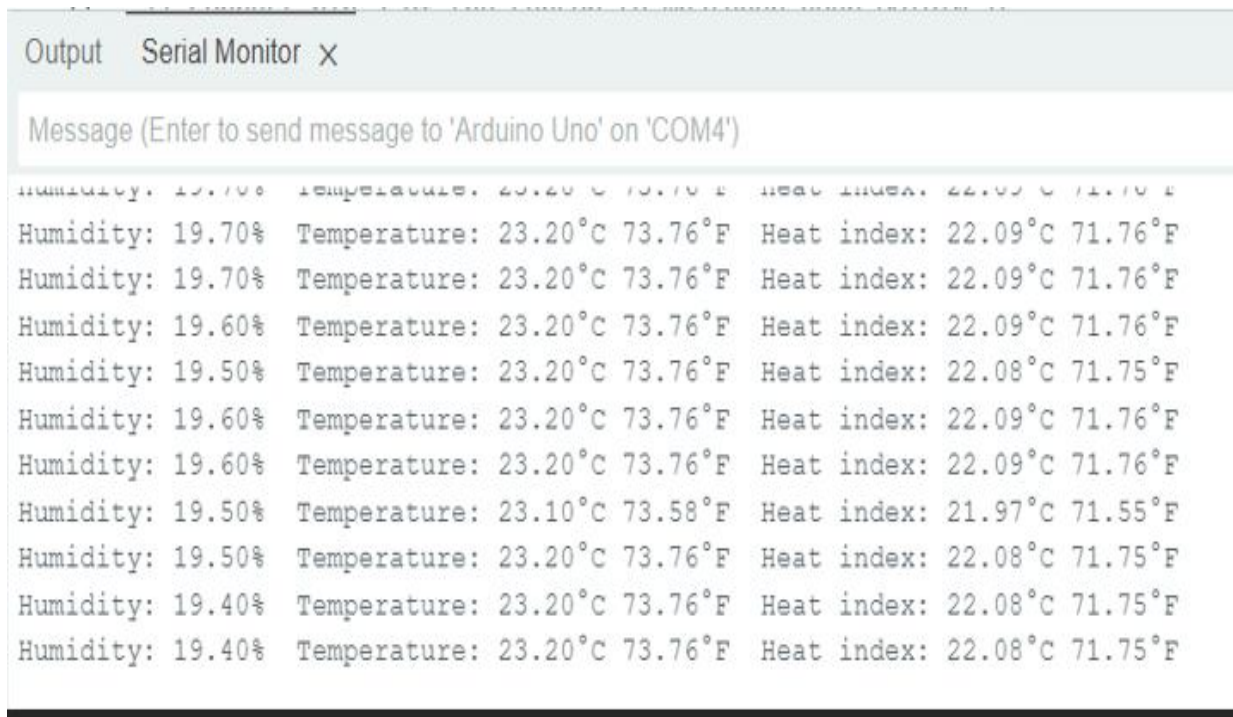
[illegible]

Output Serial Monitor ×

Message (Enter to send message to 'Arduino Uno' on 'COM4')

Humidity: 19.70% Temperature: 23.20°C 73.76°F Heat index: 22.09°C 71.76°F
Humidity: 19.70% Temperature: 23.20°C 73.76°F Heat index: 22.09°C 71.76°F
Humidity: 19.70% Temperature: 23.20°C 73.76°F Heat index: 22.09°C 71.76°F
Humidity: 19.60% Temperature: 23.20°C 73.76°F Heat index: 22.09°C 71.76°F
Humidity: 19.50% Temperature: 23.20°C 73.76°F Heat index: 22.08°C 71.75°F
Humidity: 19.60% Temperature: 23.20°C 73.76°F Heat index: 22.09°C 71.76°F
Humidity: 19.60% Temperature: 23.20°C 73.76°F Heat index: 22.09°C 71.76°F
Humidity: 19.50% Temperature: 23.10°C 73.58°F Heat index: 21.97°C 71.55°F
Humidity: 19.50% Temperature: 23.20°C 73.76°F Heat index: 22.08°C 71.75°F
Humidity: 19.40% Temperature: 23.20°C 73.76°F Heat index: 22.08°C 71.75°F
Humidity: 19.40% Temperature: 23.20°C 73.76°F Heat index: 22.08°C 71.75°F